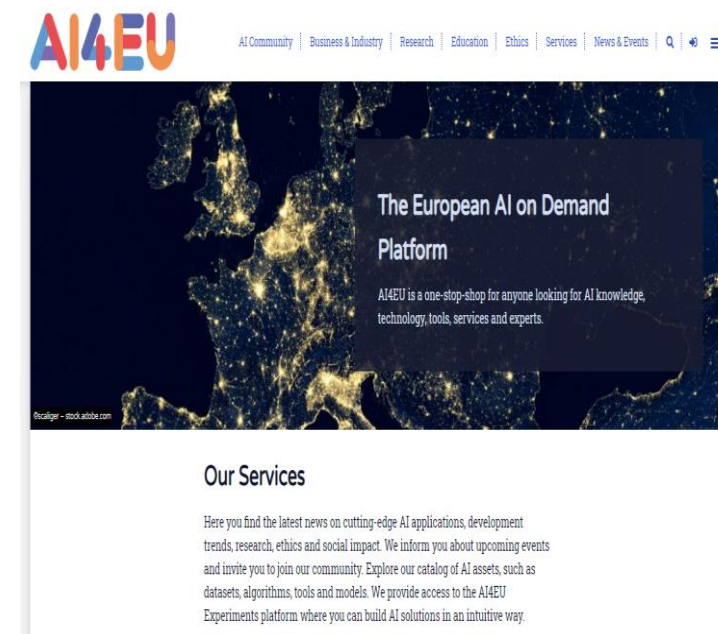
AI4EU

AI Community | Business & Industry | Research | Education | Ethics | Services | News & Events

The European AI on Demand Platform

AI4EU is a one-stop-shop for anyone looking for AI knowledge, technology, tools, services and experts.

©scaliger – stock.adobe.com

Our Services

Here you find the latest news on cutting-edge AI applications, development trends, research, ethics and social impact. We inform you about upcoming events and invite you to join our community. Explore our catalog of AI assets, such as datasets, algorithms, tools and models. We provide access to the AI4EU Experiments platform where you can build AI solutions in an intuitive way.